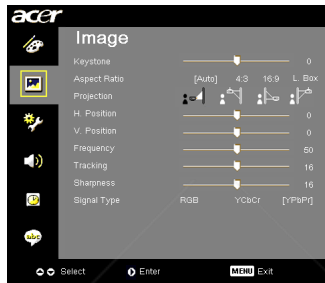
acer

Image

Keystone 0

Aspect Ratio [Auto] 4:3 16:9 L. Box

Projection

H. Position 0

V. Position 0

Frequency 50

Tracking 16

Sharpness 16

Signal Type RGB YCbCr [YPbPr]

abc

Select Enter MENU Exit